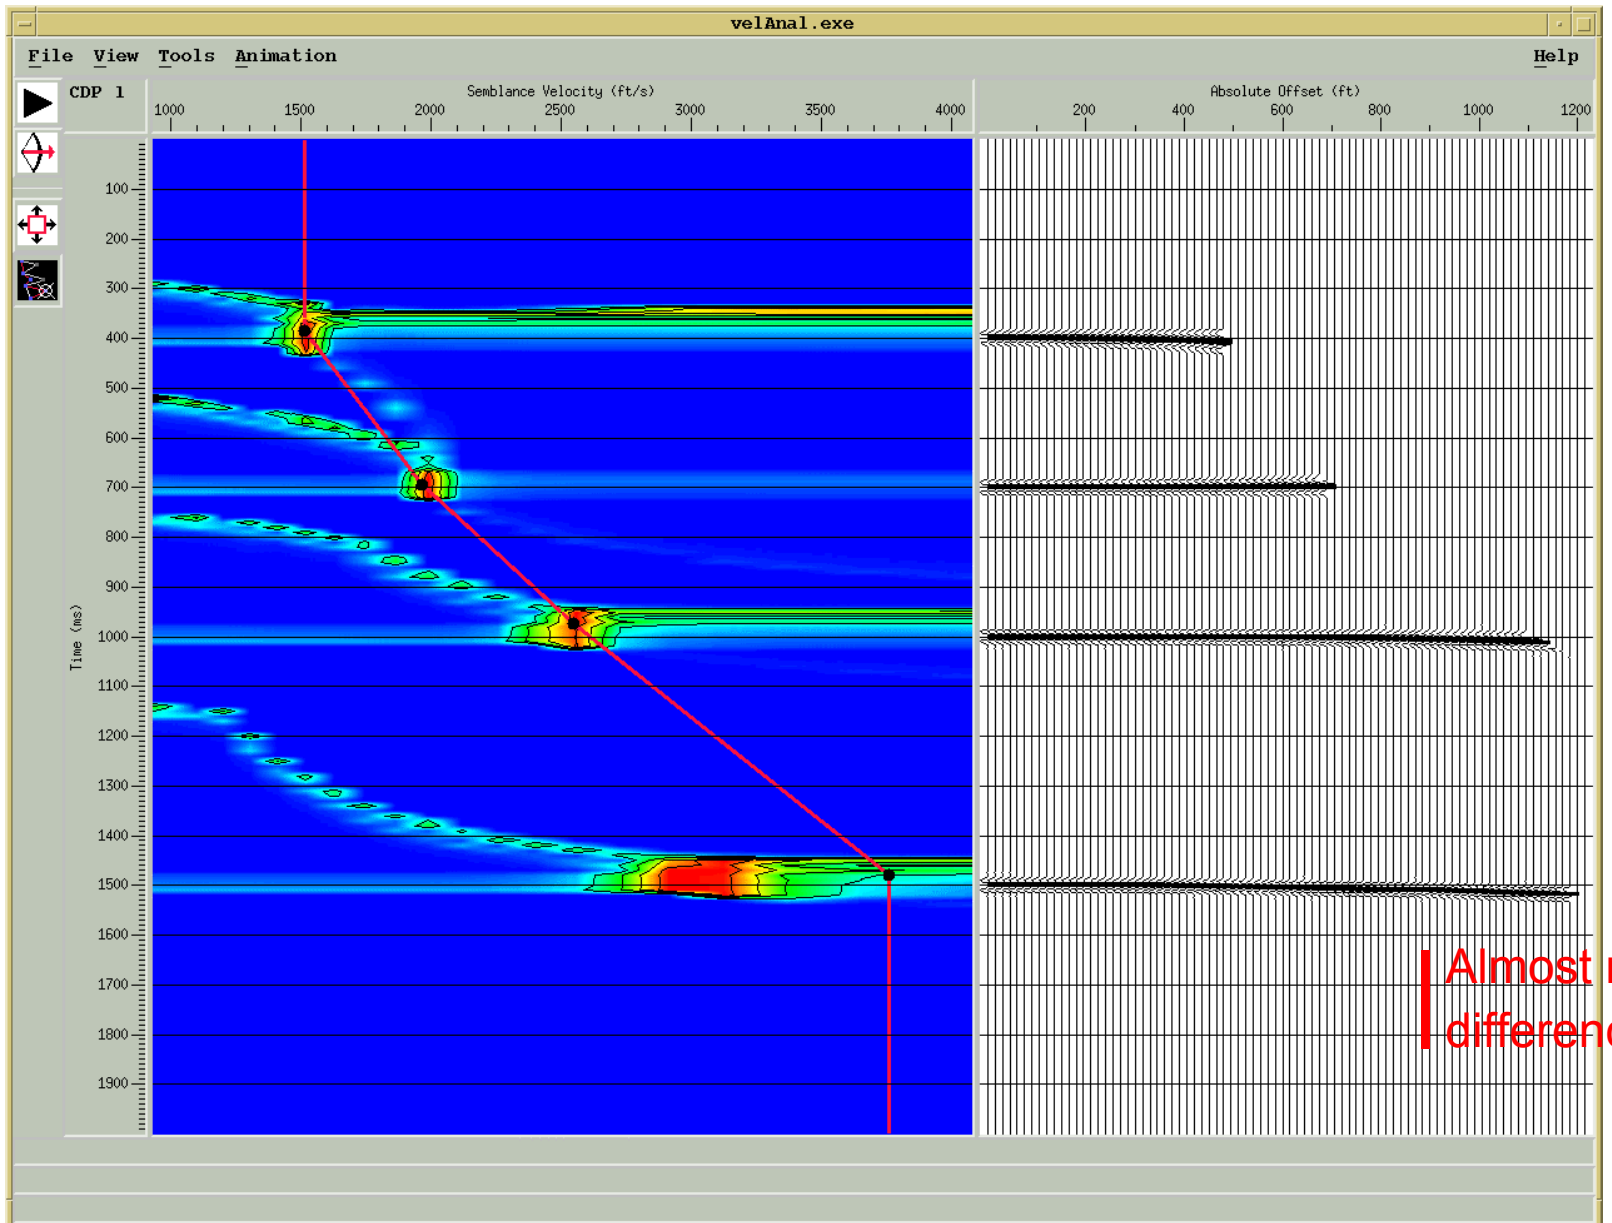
velAnal.exe

File View Tools Animation Help

CDP 1

Semblance Velocity (ft/s)

1000 1500 2000 2500 3000 3500 4000

Absolute Offset (ft)

200 400 600 800 1000 1200

Time (ms)

100
200
300
400
500
600
700
800
900
1000
1100
1200
1300
1400
1500
1600
1700
1800
1900

Almost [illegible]
differen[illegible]